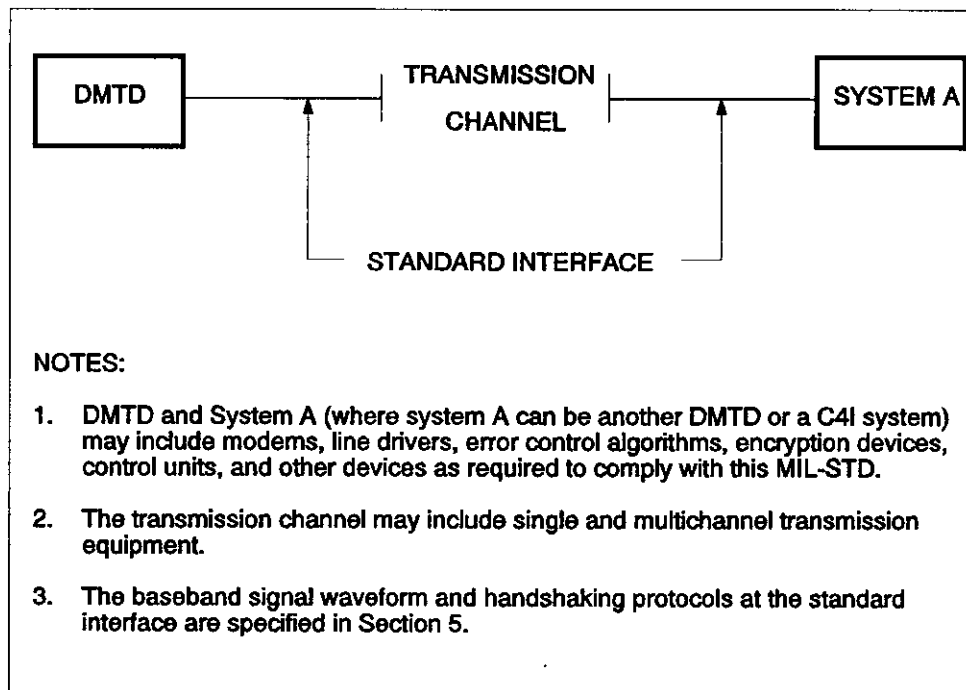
DMTD

TRANSMISSION CHANNEL

SYSTEM A

STANDARD INTERFACE

NOTES:

1. DMTD and System A (where system A can be another DMTD or a C4I system) may include modems, line drivers, error control algorithms, encryption devices, control units, and other devices as required to comply with this MIL-STD.

2. The transmission channel may include single and multichannel transmission equipment.

3. The baseband signal waveform and handshaking protocols at the standard interface are specified in Section 5.